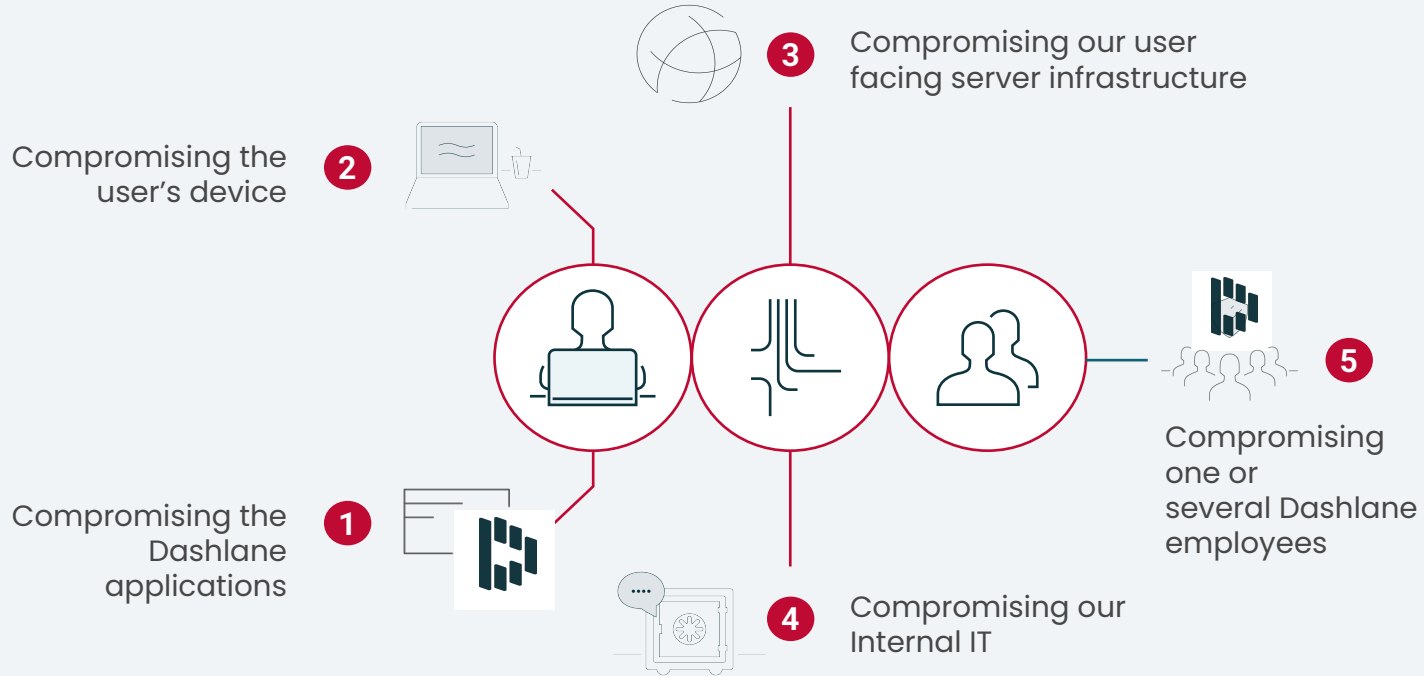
3 Compromising our user facing server infrastructure

Compromising the user's device 2

5

Compromising one or several Dashlane employees

Compromising the Dashlane applications 1

4 Compromising our Internal IT